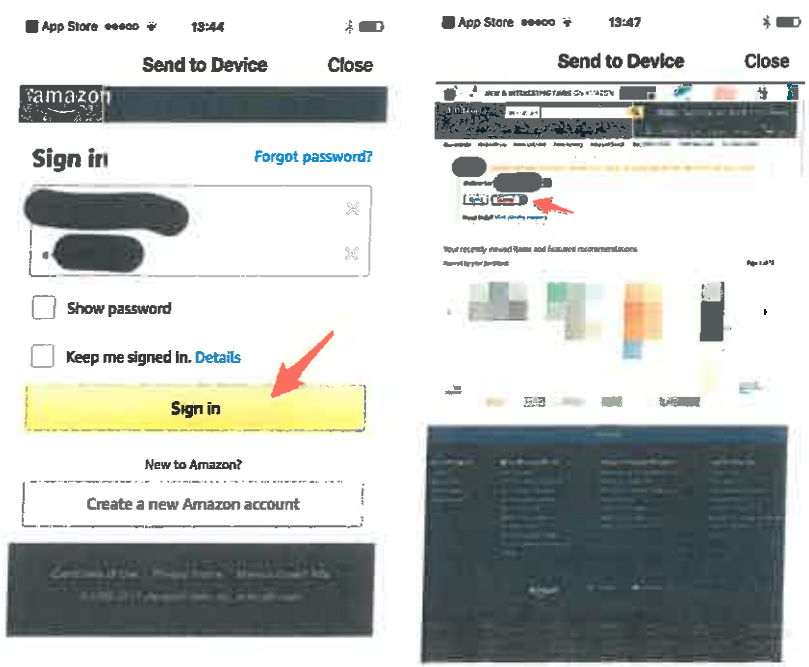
App Store ●●●○○ 13:44

Send to Device Close

amazon

Sign in Forgot password?

Show password

Keep me signed in. Details

Sign in

New to Amazon?

Create a new Amazon account

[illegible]

App Store ●●●○○ 13:47

Send to Device Close

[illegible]

Your recently viewed items and featured recommendations

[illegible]